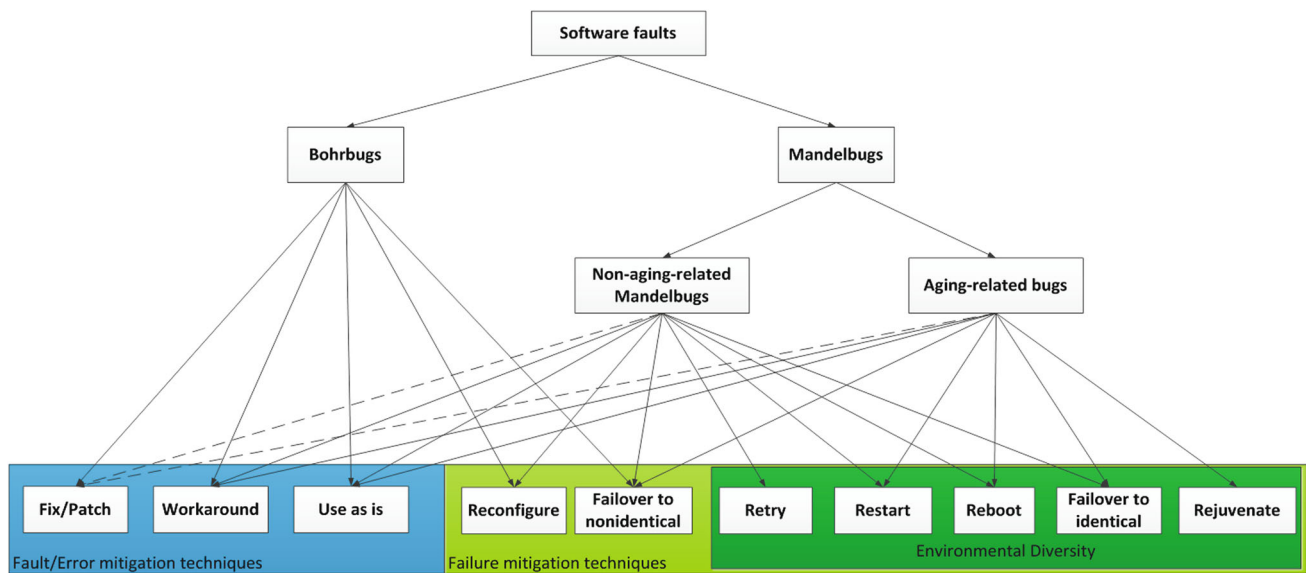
Software faults

Bohrbugs

Mandelbugs

Non-aging-related Mandelbugs

Aging-related bugs

Fix/Patch

Workaround

Use as is

Reconfigure

Failover to nonidentical

Retry

Restart

Reboot

Failover to identical

Rejuvenate

Fault/Error mitigation techniques

Failure mitigation techniques

Environmental Diversity